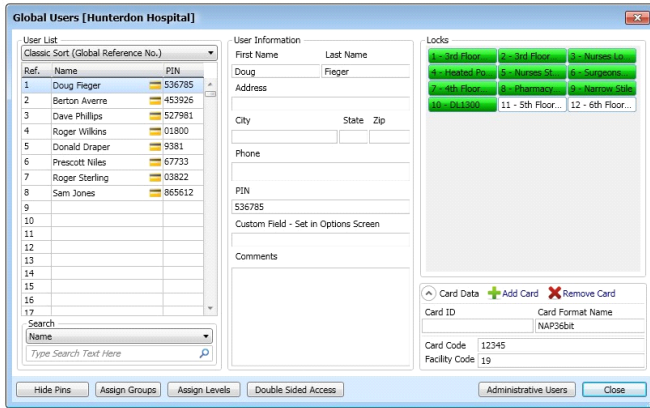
Global Users [Hunterdon Hospital]

User List
Classic Sort (Global Reference No.)

| Ref. | Name | PIN |
|---|---|---|
| 1 | Doug Fieger | 536785 |
| 2 | Berton Averre | 453926 |
| 3 | Dave Phillips | 527981 |
| 4 | Roger Wilkins | 01800 |
| 5 | Donald Draper | 9381 |
| 6 | Prescott Niles | 67733 |
| 7 | Roger Sterling | 03822 |
| 8 | Sam Jones | 865612 |
| 9 | | |
| 10 | | |
| 11 | | |
| 12 | | |
| 13 | | |
| 14 | | |
| 15 | | |
| 16 | | |
| 17 | | |

Search
Name
Type Search Text Here

User Information
First Name
Last Name
Doug
Fieger
Address
City
State
Zip
Phone
PIN
536785
Custom Field - Set in Options Screen
Comments

Locks
1 - 3rd Floor
2 - 3rd Floor
3 - Nurses Lo...
4 - Heated Po...
5 - Nurses St...
6 - Surgeons...
7 - 4th Floor
8 - Pharmacy
9 - Narrow Stile
10 - DL1300
11 - 5th Floor...
12 - 6th Floor...

Card Data
Add Card
Remove Card
Card ID
Card Format Name
NAP36bit
Card Code 12345
Facility Code 19

Hide Pins
Assign Groups
Assign Levels
Double Sided Access
Administrative Users
Close